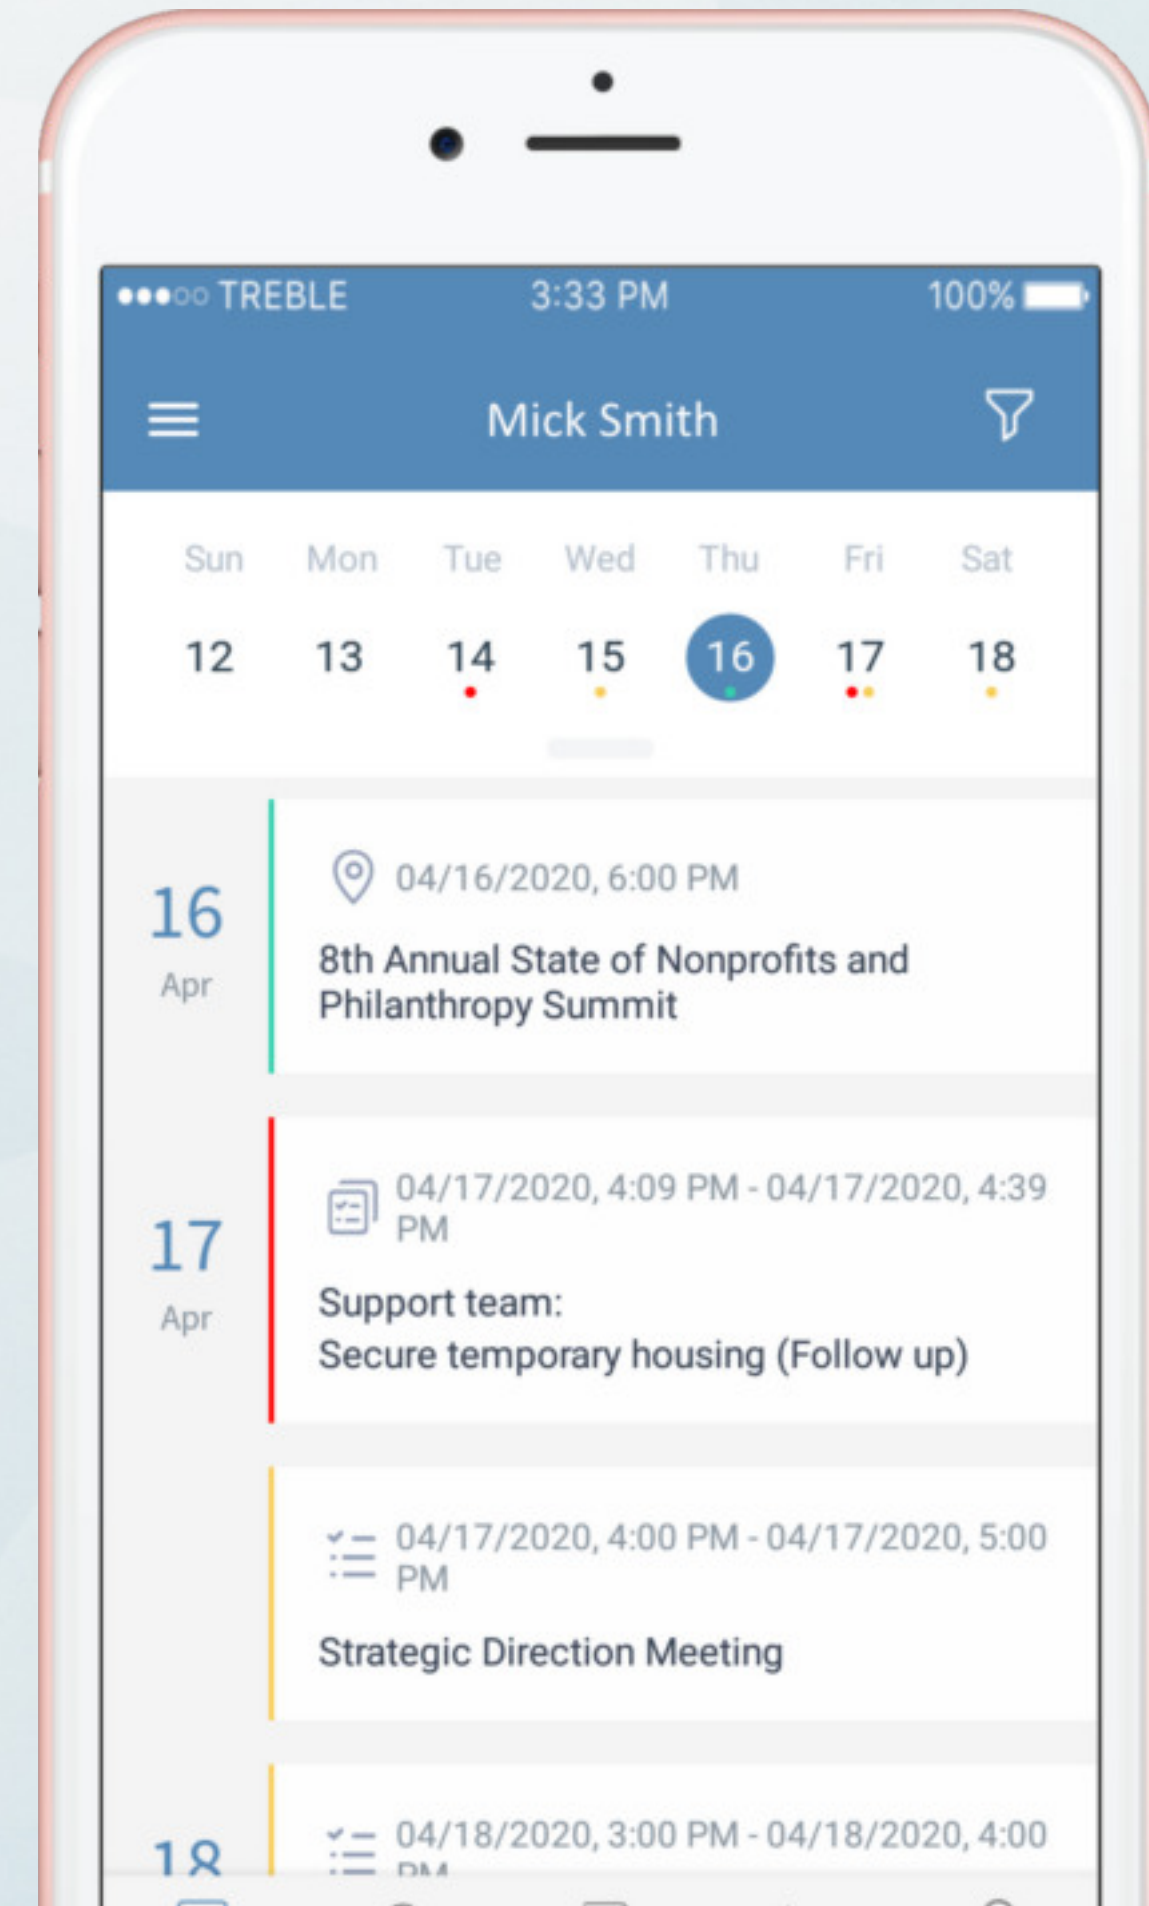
●●●○○ TREBLE 3:33 PM 100%

Mick Smith

| Sun | Mon | Tue | Wed | Thu | Fri | Sat |
|---|---|---|---|---|---|---|
| 12 | 13 | 14 | 15 | 16 | 17 | 18 |

16
Apr

04/16/2020, 6:00 PM

8th Annual State of Nonprofits and Philanthropy Summit

17
Apr

04/17/2020, 4:09 PM - 04/17/2020, 4:39 PM

Support team:
Secure temporary housing (Follow up)

04/17/2020, 4:00 PM - 04/17/2020, 5:00 PM

Strategic Direction Meeting

18

04/18/2020, 3:00 PM - 04/18/2020, 4:00 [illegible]